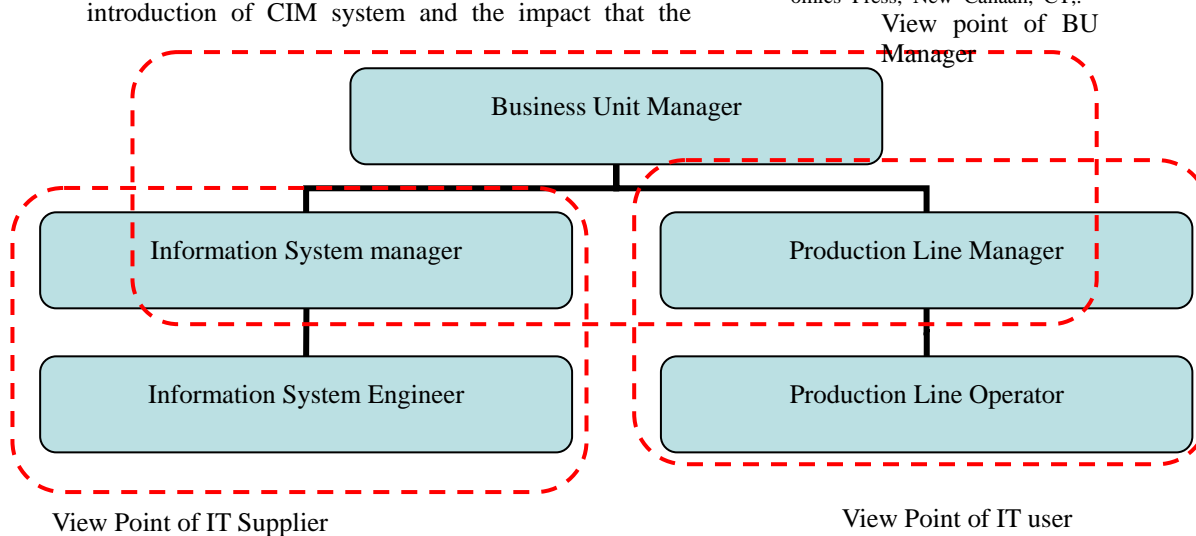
introduction of CIM system and the impact that the

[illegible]

View point of BU Manager

Business Unit Manager

Information System manager

Production Line Manager

Information System Engineer

Production Line Operator

View Point of IT Supplier

View Point of IT user